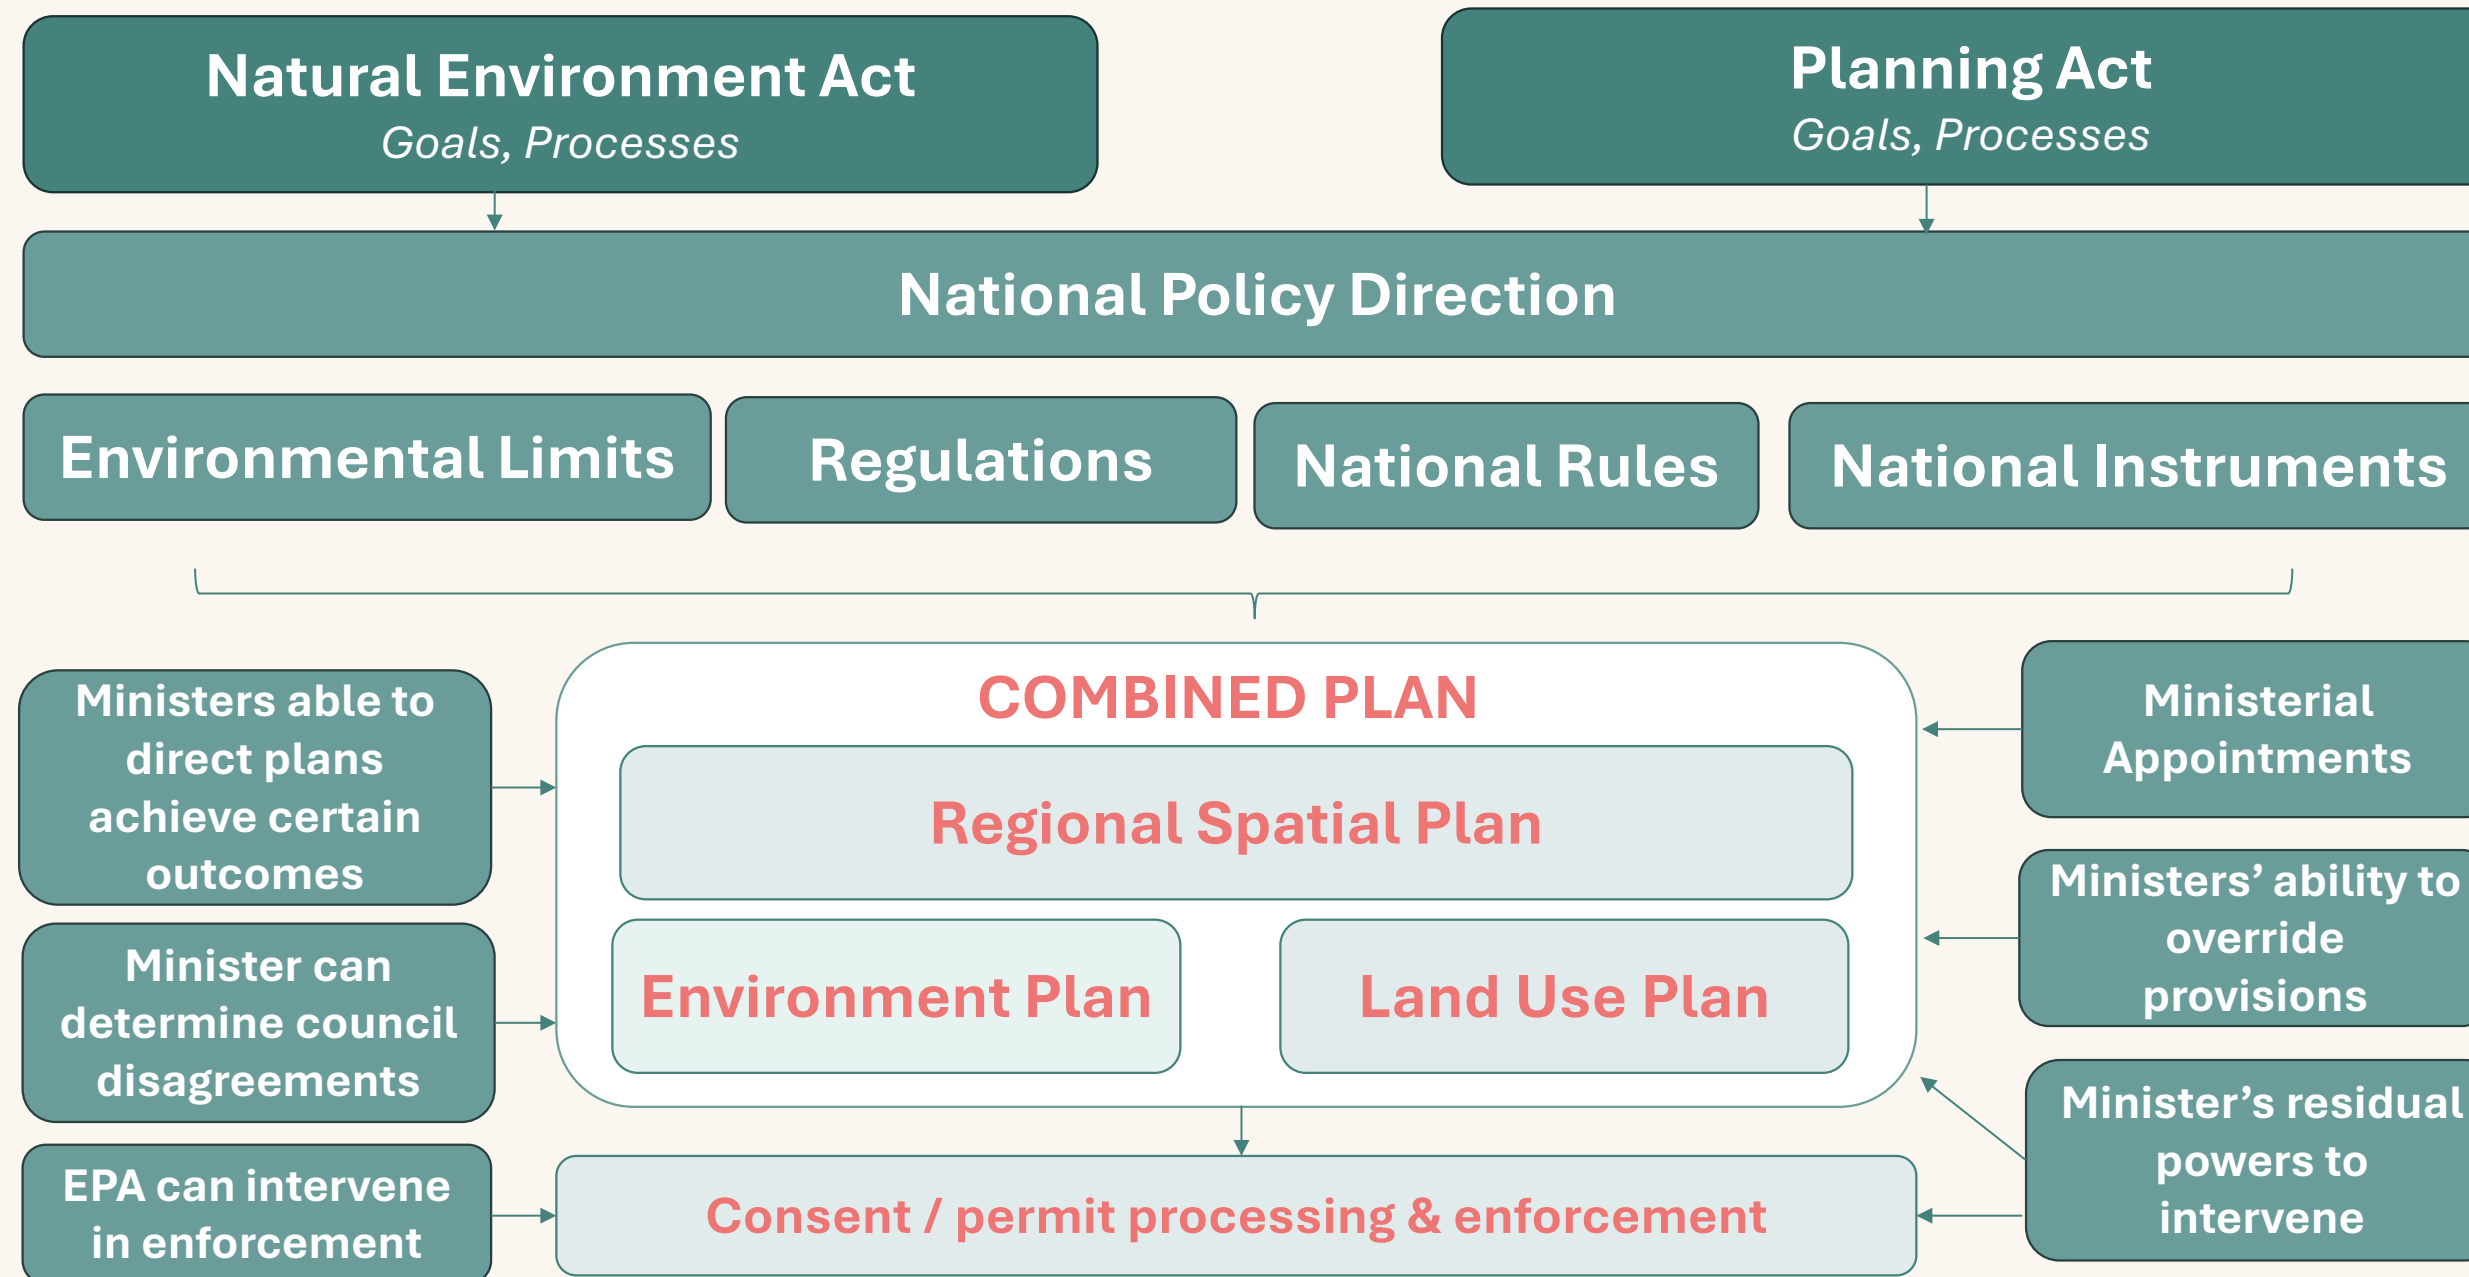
Natural Environment Act
*Goals, Processes*

Planning Act
*Goals, Processes*

National Policy Direction

Environmental Limits

Regulations

National Rules

National Instruments

Ministers able to direct plans achieve certain outcomes

Minister can determine council disagreements

EPA can intervene in enforcement

COMBINED PLAN

Regional Spatial Plan

Environment Plan

Land Use Plan

Consent / permit processing & enforcement

Ministerial Appointments

Ministers' ability to override provisions

Minister's residual powers to intervene